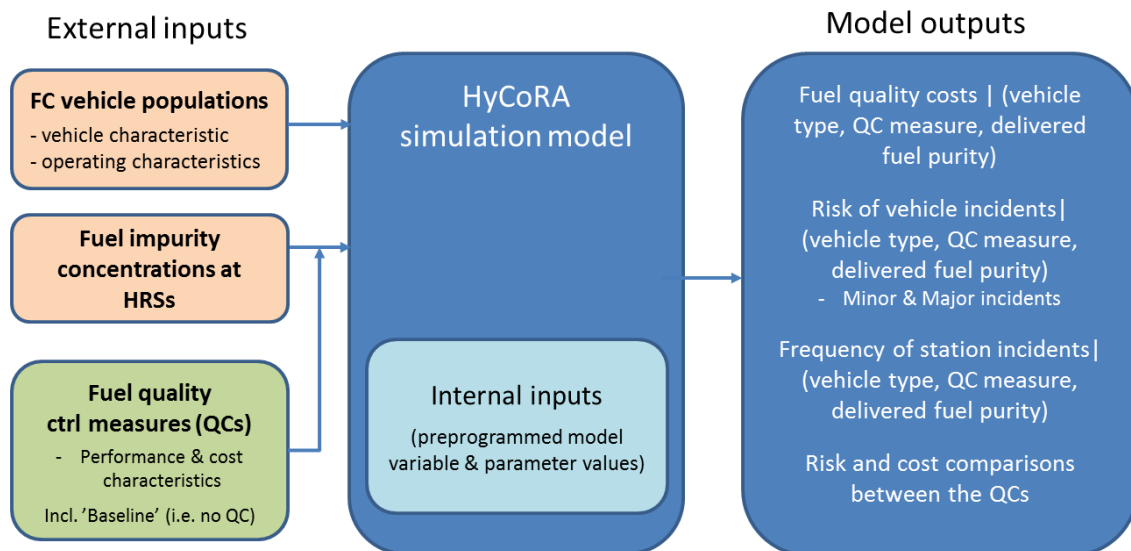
External inputs

FC vehicle populations
- vehicle characteristic
- operating characteristics

Fuel impurity concentrations at HRSs

Fuel quality ctrl measures (QCs)
- Performance & cost characteristics
Incl. 'Baseline' (i.e. no QC)

HyCoRA simulation model

Internal inputs
(preprogrammed model variable & parameter values)

Model outputs

Fuel quality costs | (vehicle type, QC measure, delivered fuel purity)

Risk of vehicle incidents| (vehicle type, QC measure, delivered fuel purity)
- Minor & Major incidents

Frequency of station incidents| (vehicle type, QC measure, delivered fuel purity)

Risk and cost comparisons between the QCs